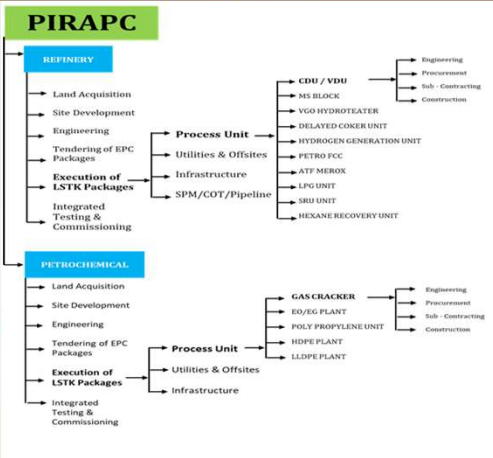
PIRAPC

REFINERY

Land Acquisition

Site Development

Engineering

Tendering of EPC Packages

Execution of LSTK Packages

Integrated Testing & Commissioning

Process Unit

Utilities & Offsites

Infrastructure

SPM/COT/Pipeline

CDU / VDU

MS BLOCK

VGO HYDROTEATER

DELAYED COKER UNIT

HYDROGEN GENERATION UNIT

PETRO FCC

ATF MEROX

LPG UNIT

SRU UNIT

HEXANE RECOVERY UNIT

Engineering

Procurement

Sub - Contracting

Construction

PETROCHEMICAL

Land Acquisition

Site Development

Engineering

Tendering of EPC Packages

Execution of LSTK Packages

Integrated Testing & Commissioning

Process Unit

Utilities & Offsites

Infrastructure

GAS CRACKER

EO/EG PLANT

POLY PROPYLENE UNIT

HDPE PLANT

LLDPE PLANT

Engineering

Procurement

Sub - Contracting

Construction